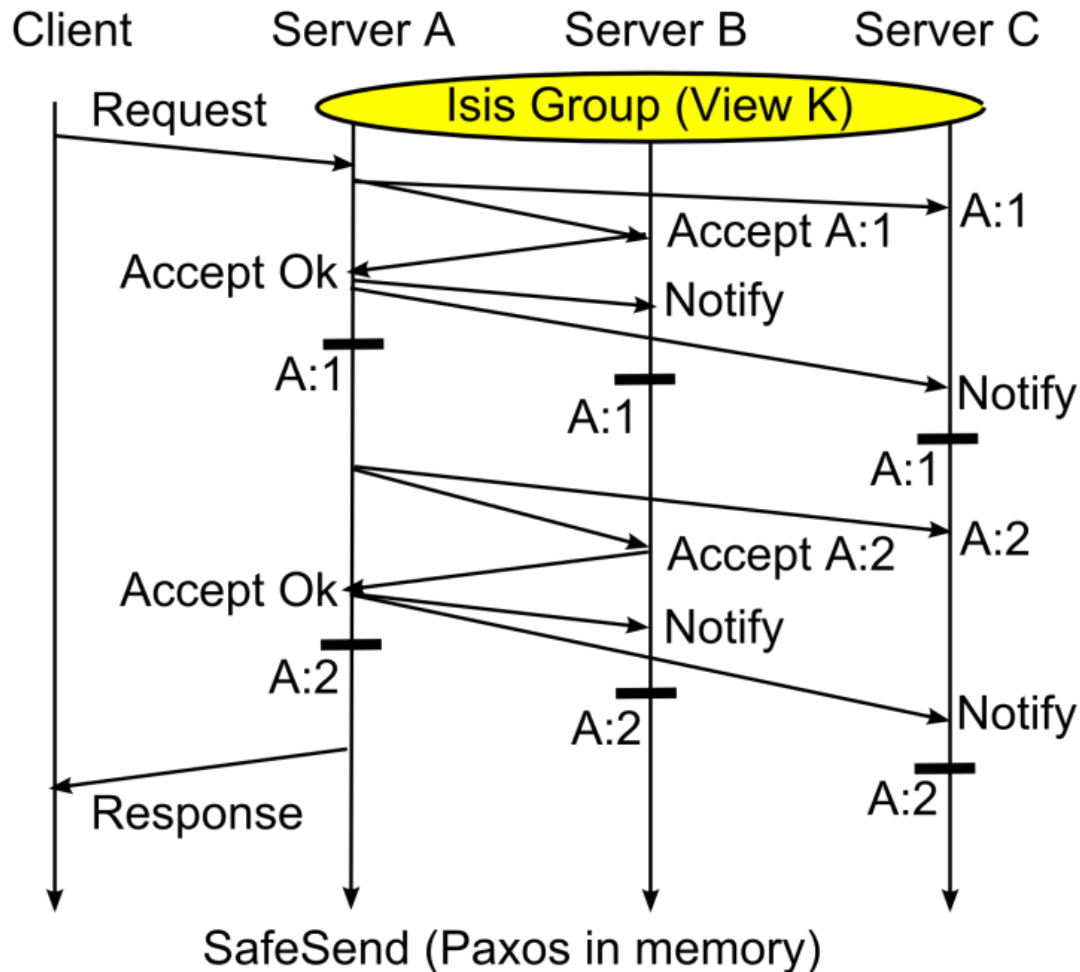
Client Server A Server B Server C

Isis Group (View K)

Request

A:1

Accept A:1

Accept Ok

Notify

A:1

A:1

Notify

A:1

A:2

Accept A:2

Accept Ok

Notify

A:2

A:2

Notify

A:2

Response

SafeSend (Paxos in memory)